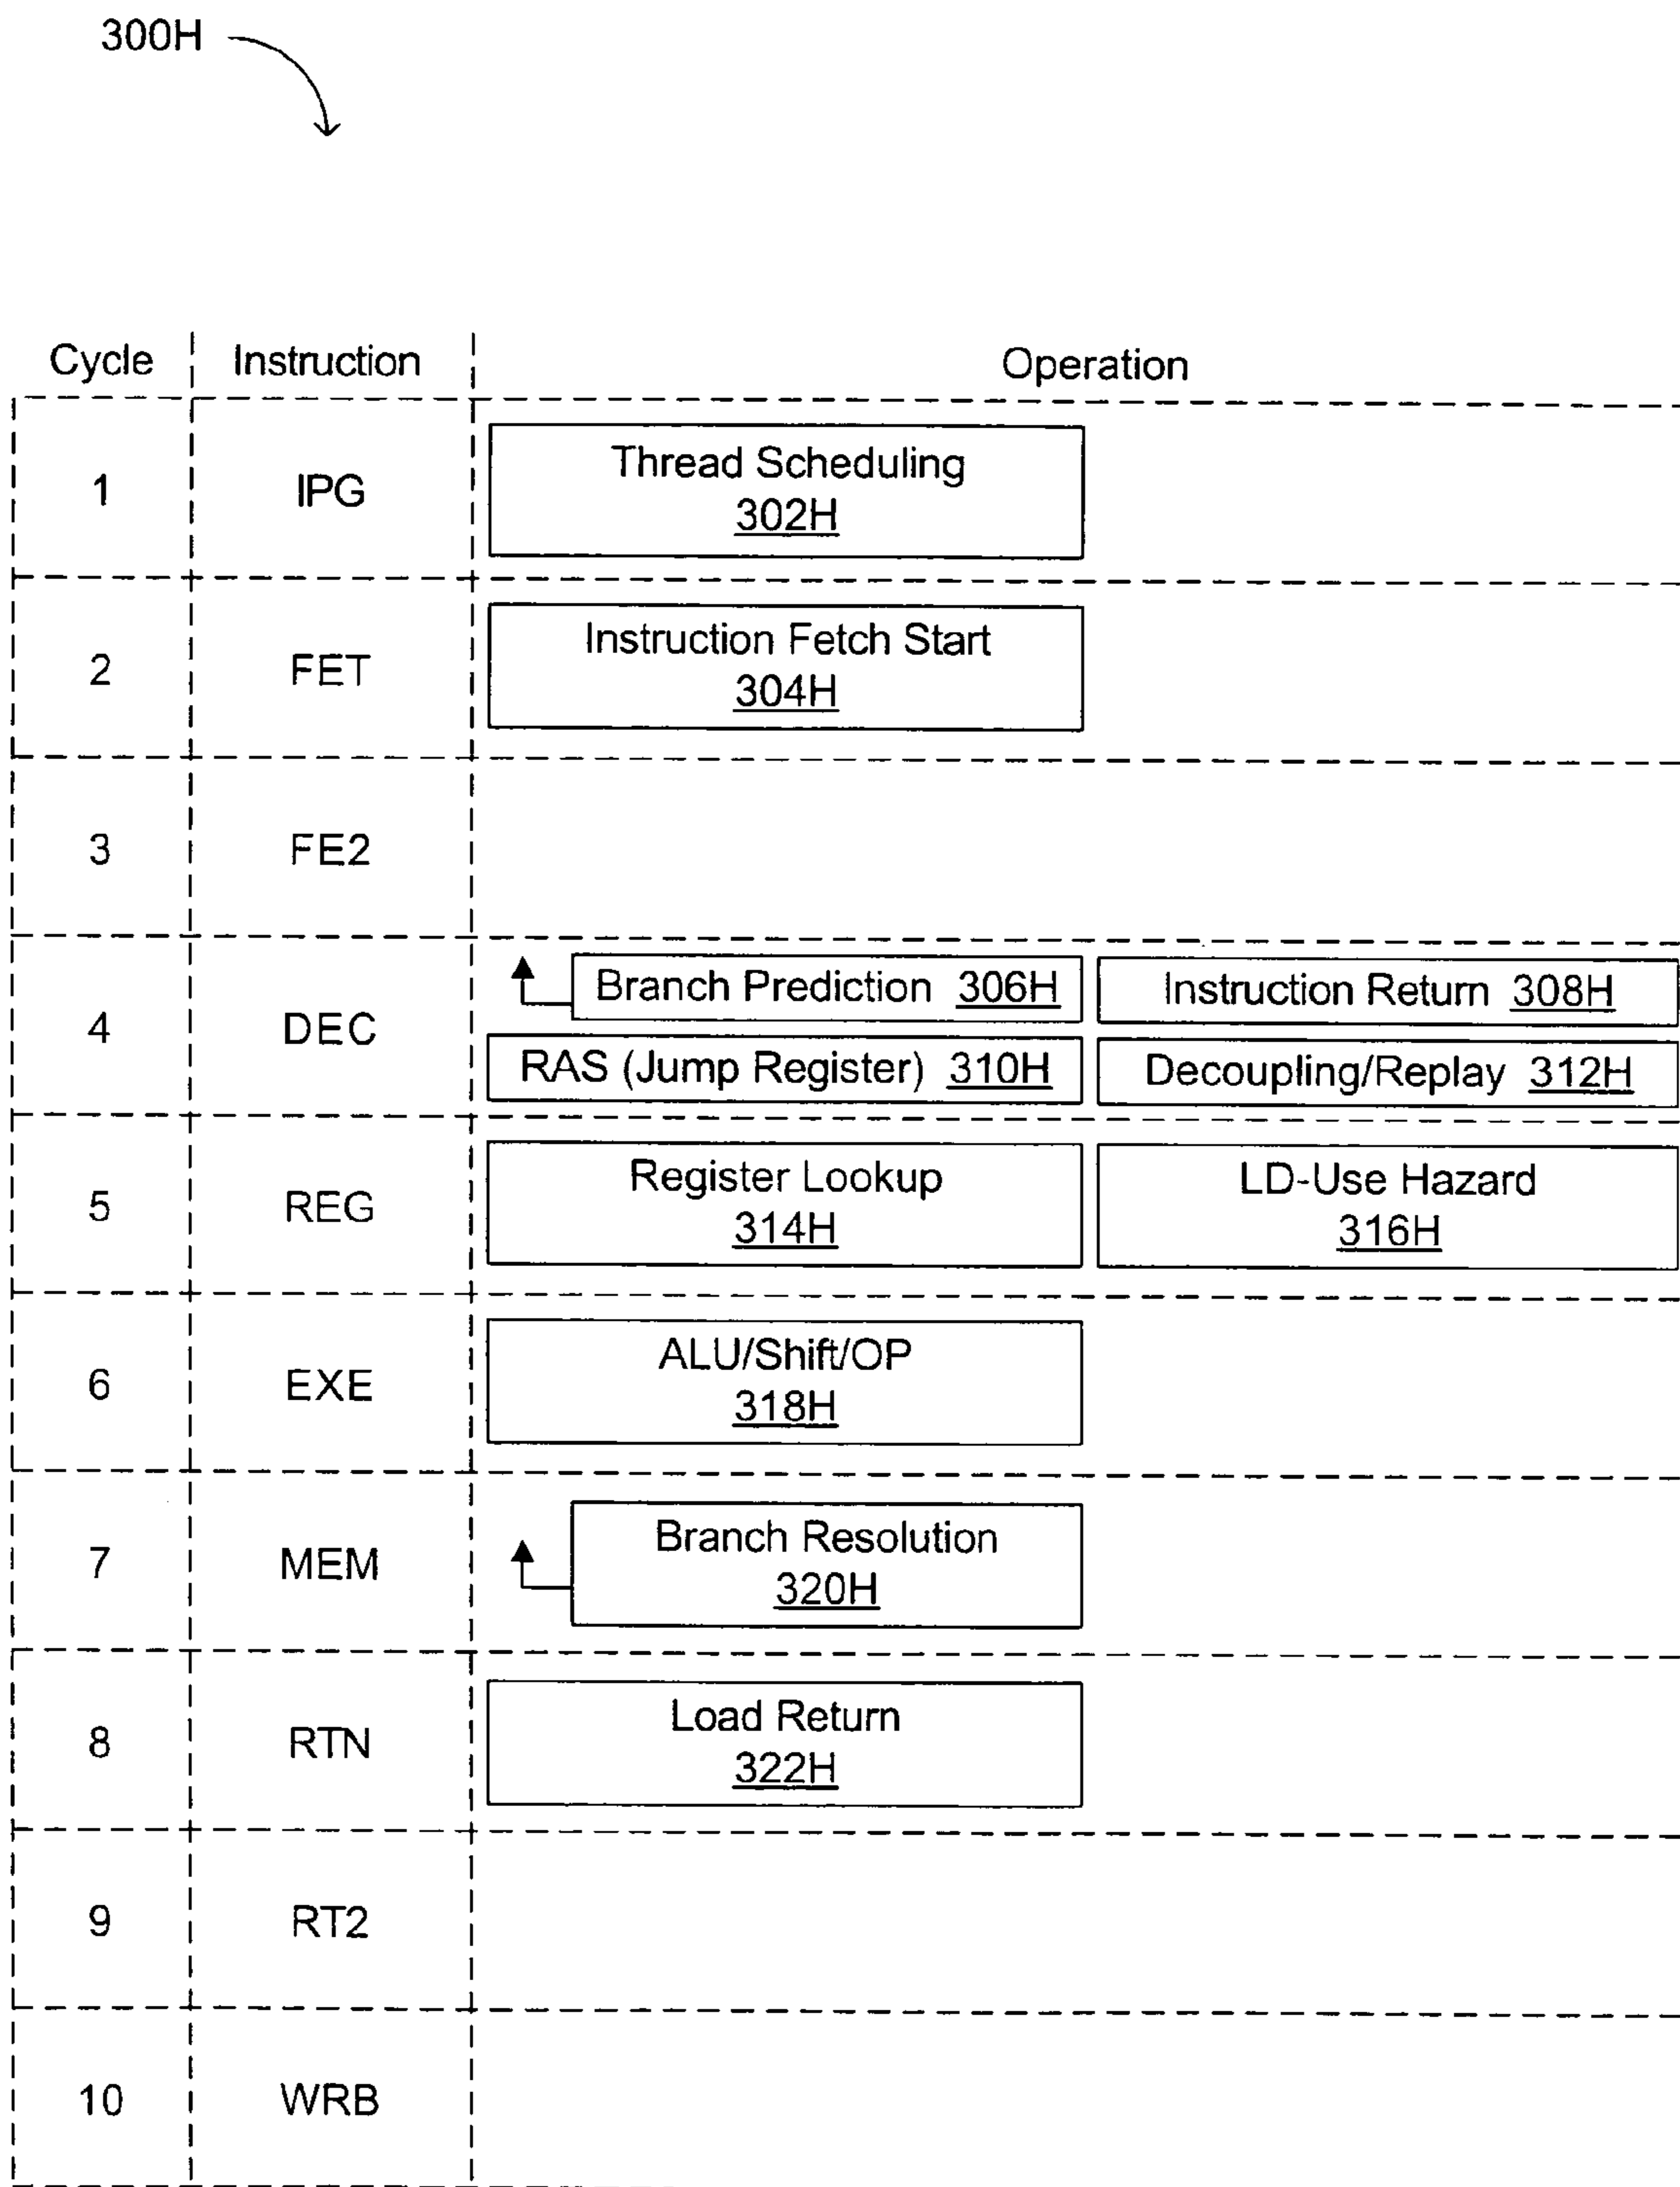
300H

| Cycle | Instruction | Operation |
|---|---|---|
| 1 | IPG | Thread Scheduling 302H |
| 2 | FET | Instruction Fetch Start 304H |
| 3 | FE2 | |
| 4 | DEC | Branch Prediction 306H; Instruction Return 308H; RAS (Jump Register) 310H; Decoupling/Replay 312H |
| 5 | REG | Register Lookup 314H; LD-Use Hazard 316H |
| 6 | EXE | ALU/Shift/OP 318H |
| 7 | MEM | Branch Resolution 320H |
| 8 | RTN | Load Return 322H |
| 9 | RT2 | |
| 10 | WRB | |